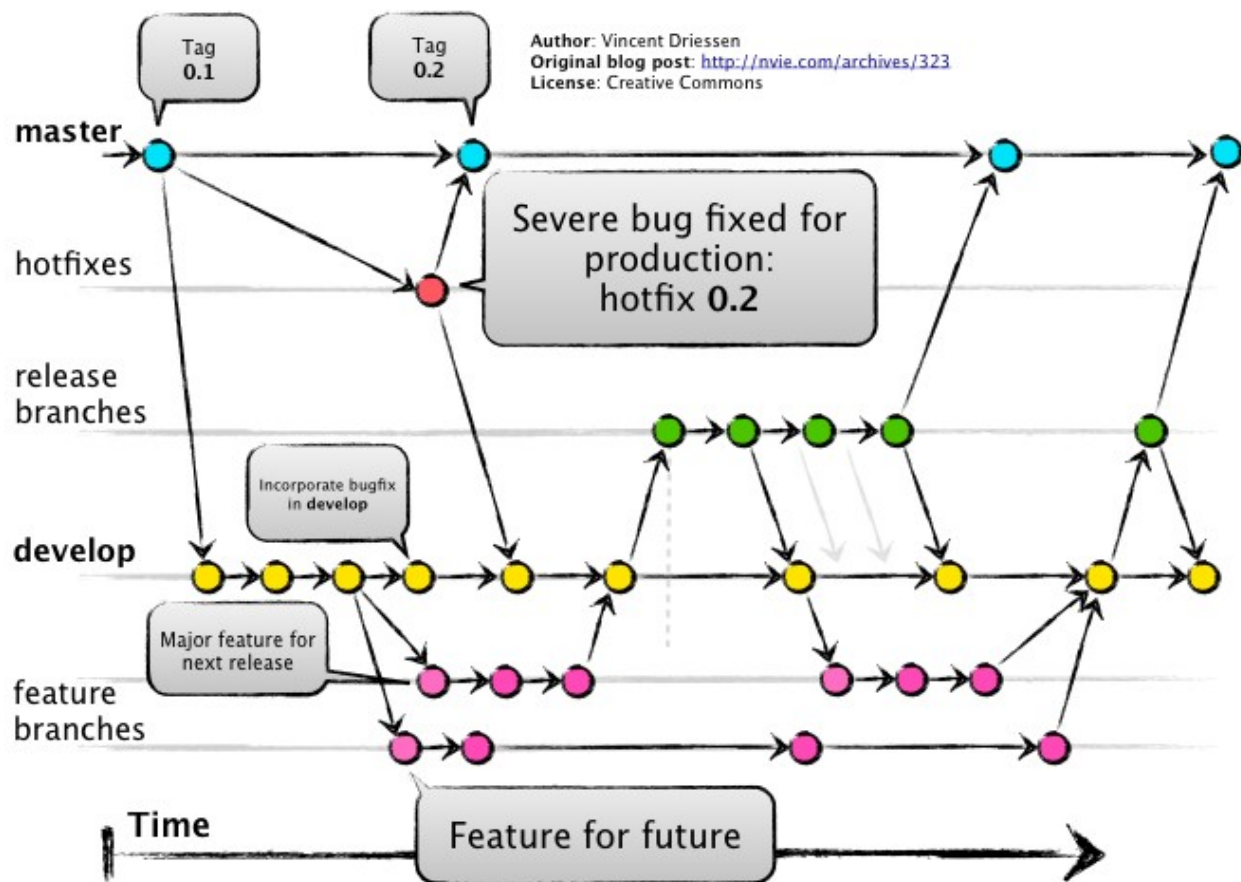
Tag
**0.1**

Tag
**0.2**

**Author**: Vincent Driessen
**Original blog post**: http://nvie.com/archives/323
**License**: Creative Commons

**master**

hotfixes

Severe bug fixed for production: hotfix **0.2**

release branches

Incorporate bugfix in **develop**

**develop**

Major feature for next release

feature branches

**Time**

Feature for future